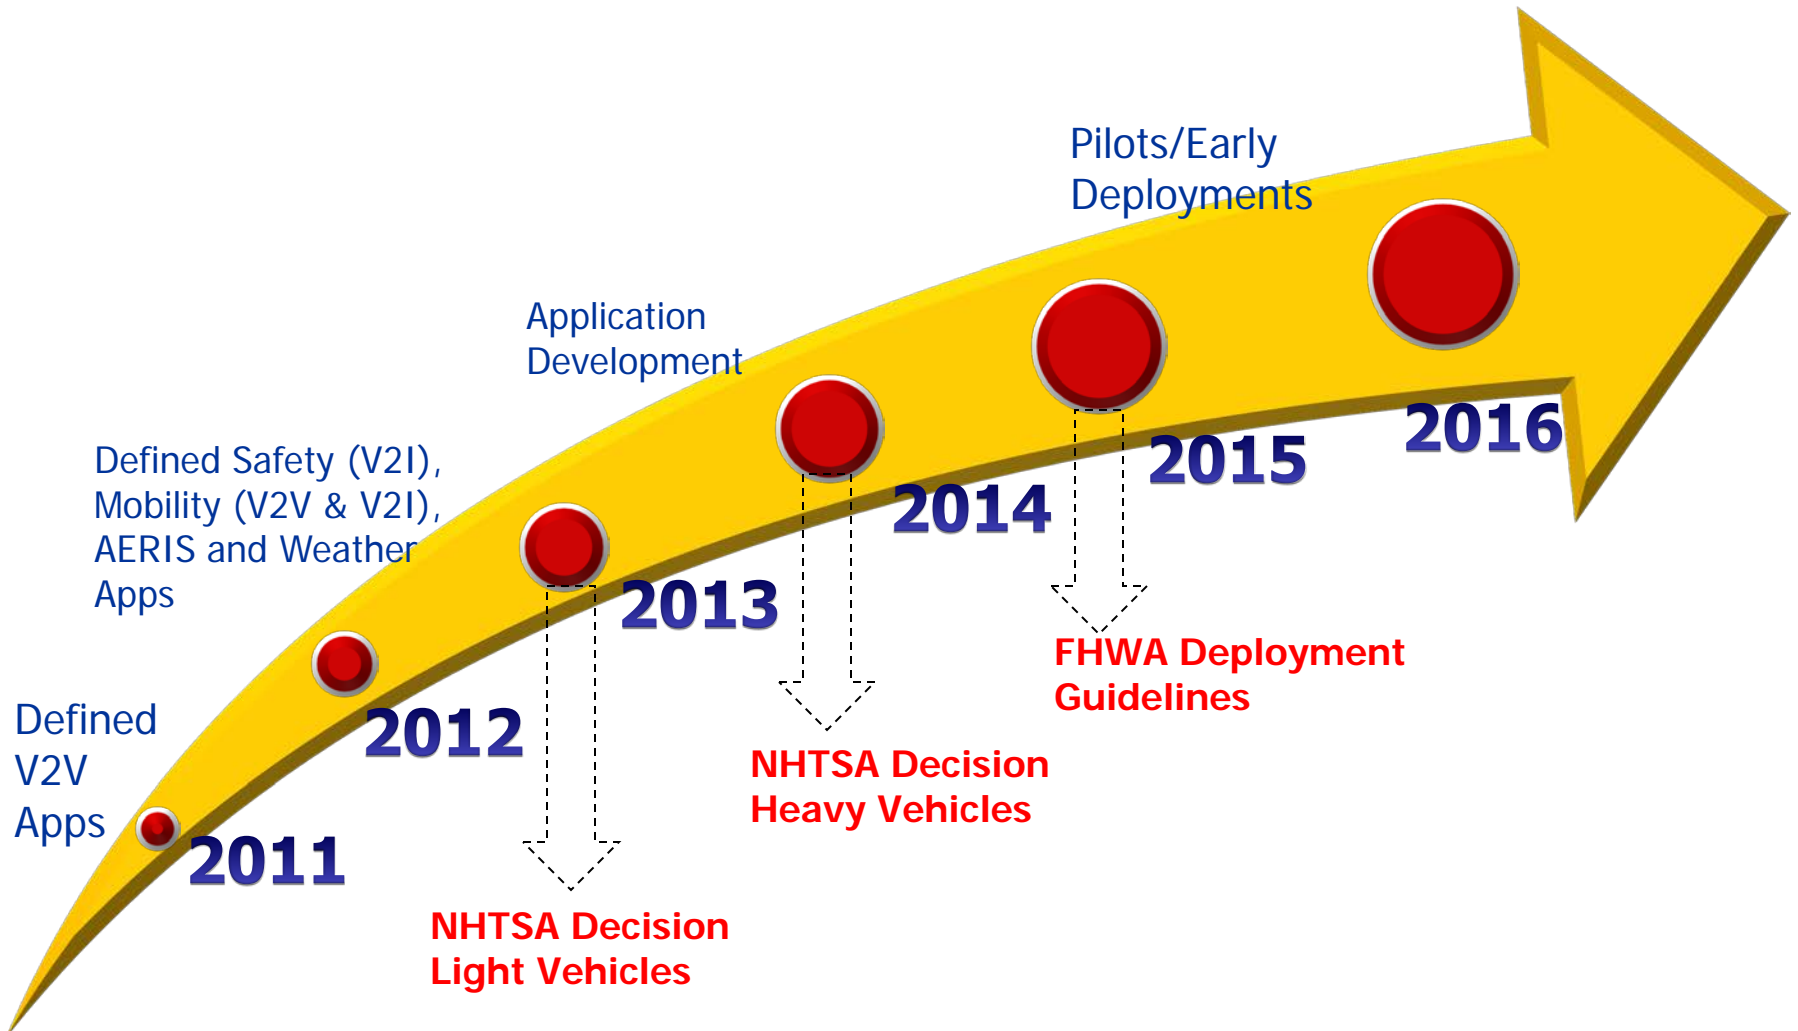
Pilots/Early Deployments

Application Development

Defined Safety (V2I), Mobility (V2V & V2I), AERIS and Weather Apps

Defined V2V Apps

2011

2012

2013

2014

2015

2016

FHWA Deployment Guidelines

NHTSA Decision Heavy Vehicles

NHTSA Decision Light Vehicles